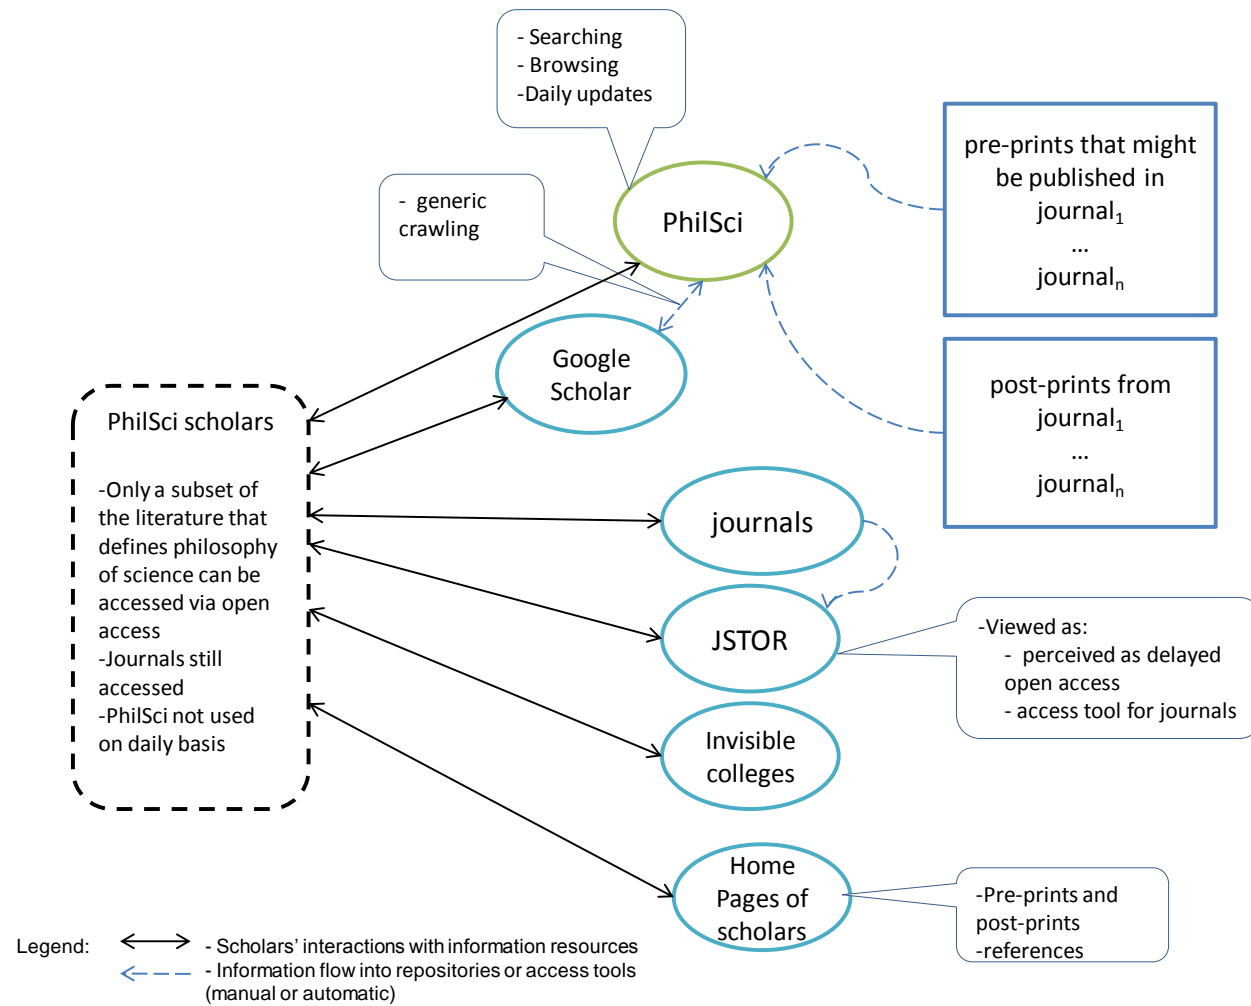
- Searching
- Browsing
-Daily updates

- generic crawling

PhilSci

pre-prints that might be published in journal$_1$
...
journal$_n$

Google Scholar

post-prints from journal$_1$
...
journal$_n$

PhilSci scholars

-Only a subset of the literature that defines philosophy of science can be accessed via open access
-Journals still accessed
-PhilSci not used on daily basis

journals

JSTOR

-Viewed as:
- perceived as delayed open access
- access tool for journals

Invisible colleges

Home Pages of scholars

-Pre-prints and post-prints
-references

Legend:
- Scholars' interactions with information resources
- Information flow into repositories or access tools (manual or automatic)